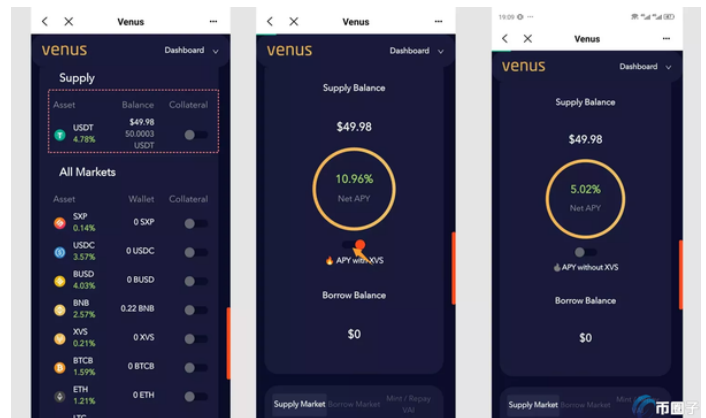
Venus

venus

Dashboard

Supply

| Asset | Balance | Collateral |
|---|---|---|
| USDT 4.78% | $49.98 50.0003 USDT | |

All Markets

| Asset | Wallet | Collateral |
|---|---|---|
| SXP 0.14% | 0 SXP | |
| USDC 3.57% | 0 USDC | |
| BUSD 4.03% | 0 BUSD | |
| BNB 2.57% | 0.22 BNB | |
| XVS 0.21% | 0 XVS | |
| BTCB 1.59% | 0 BTCB | |
| ETH 1.21% | 0 ETH | |

Venus

venus

Dashboard

Supply Balance

$49.98

10.96%

Net APY

APY with XVS

Borrow Balance

$0

Supply Market

Borrow Market

Mint / Repay VAI

19:09

Venus

venus

Dashboard

Supply Balance

$49.98

5.02%

Net APY

APY without XVS

Borrow Balance

$0

Supply Market

Borrow Market

币圈子